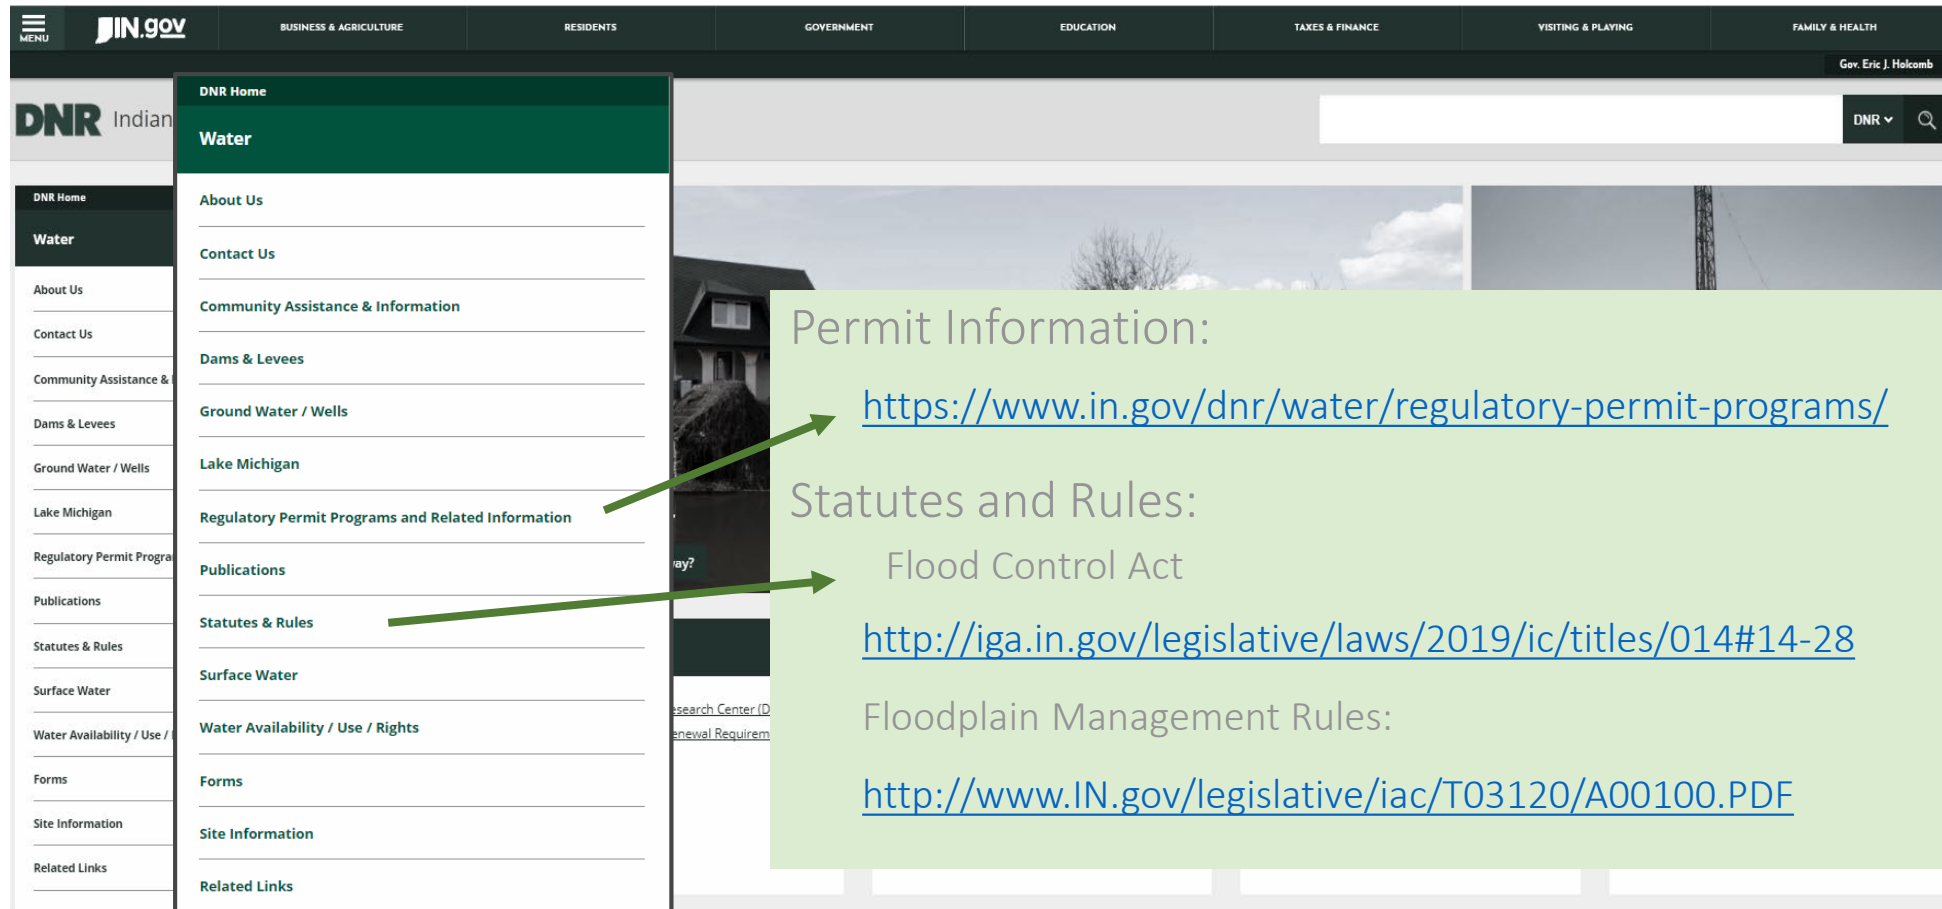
MENU IN.gov BUSINESS & AGRICULTURE RESIDENTS GOVERNMENT EDUCATION TAXES & FINANCE VISITING & PLAYING FAMILY & HEALTH

Gov. Eric J. Holcomb

DNR Indian

DNR

DNR Home

Water

About Us
Contact Us
Community Assistance &
Dams & Levees
Ground Water / Wells
Lake Michigan
Regulatory Permit Progra
Publications
Statutes & Rules
Surface Water
Water Availability / Use /
Forms
Site Information
Related Links

DNR Home

Water

About Us
Contact Us
Community Assistance & Information
Dams & Levees
Ground Water / Wells
Lake Michigan
Regulatory Permit Programs and Related Information
Publications
Statutes & Rules
Surface Water
Water Availability / Use / Rights
Forms
Site Information
Related Links

ay?

esearch Center (D
enewal Requirem

Permit Information:

https://www.in.gov/dnr/water/regulatory-permit-programs/

Statutes and Rules:

Flood Control Act

http://iga.in.gov/legislative/laws/2019/ic/titles/014#14-28

Floodplain Management Rules:

http://www.IN.gov/legislative/iac/T03120/A00100.PDF